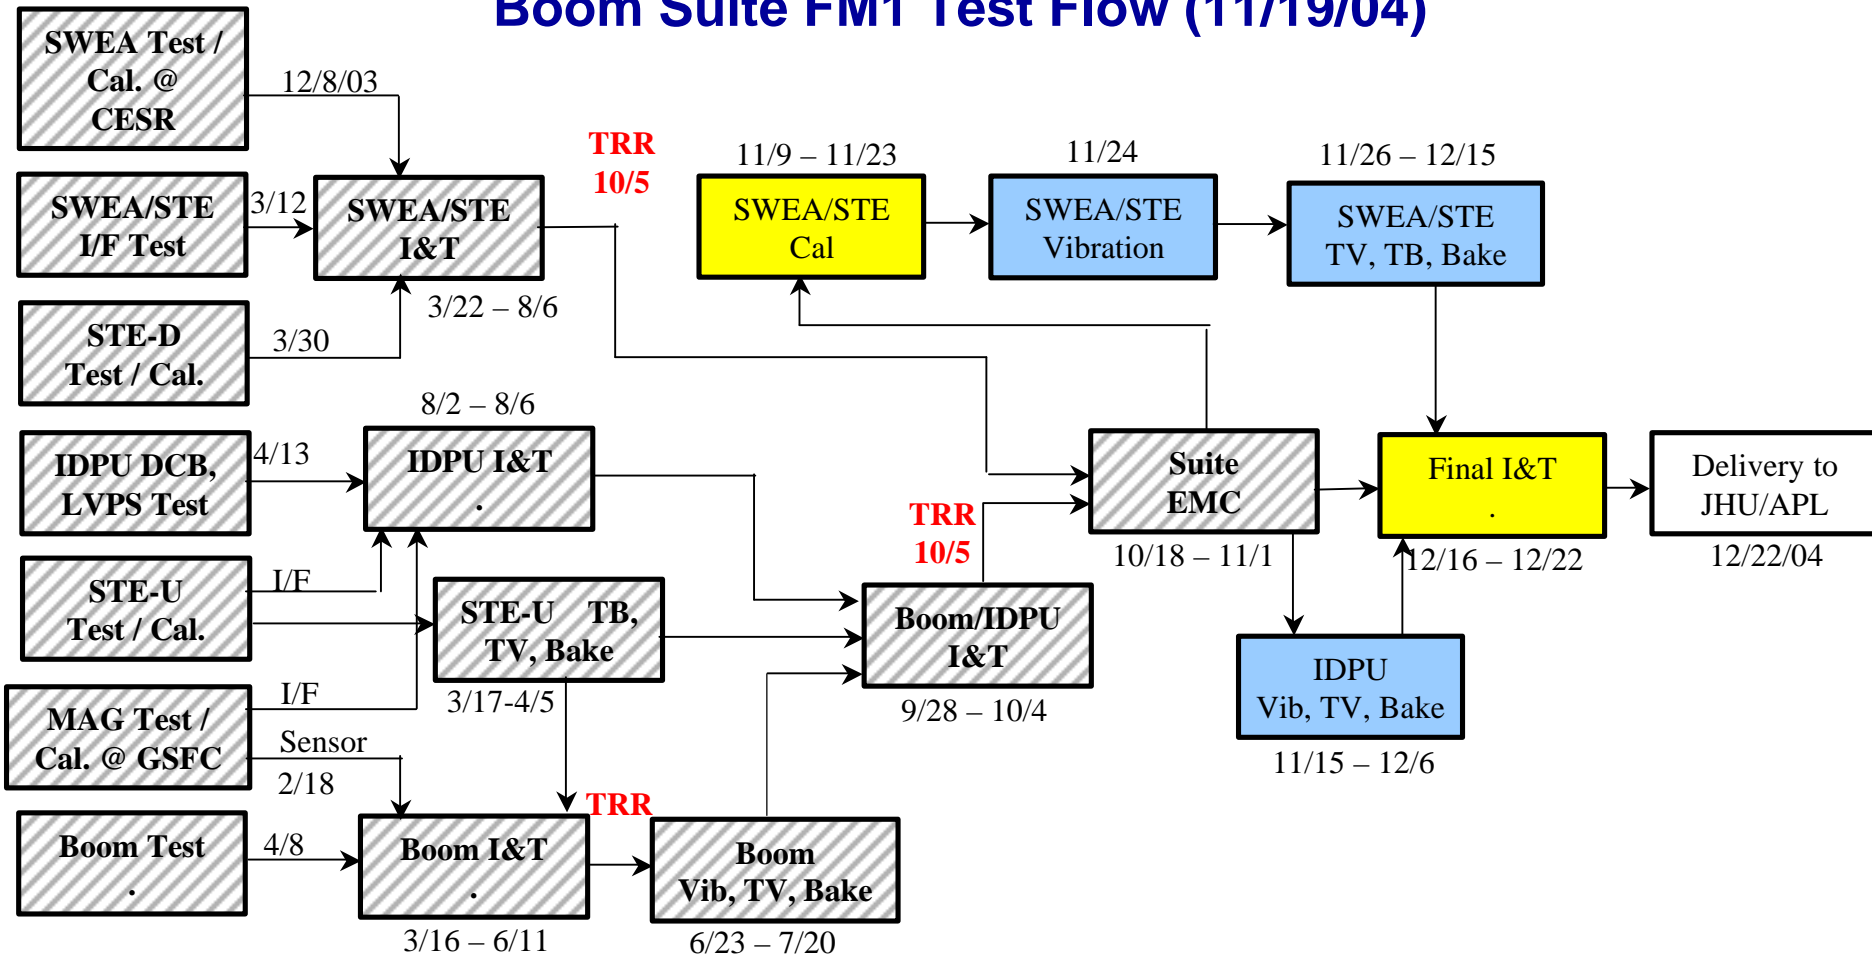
Boom Suite FM1 Test Flow (11/19/04)

SWEA Test / Cal. @ CESR

12/8/03

SWEA/STE I/F Test

3/12

SWEA/STE I&T

3/22 – 8/6

STE-D Test / Cal.

3/30

TRR 10/5

11/9 – 11/23

SWEA/STE Cal

11/24

SWEA/STE Vibration

11/26 – 12/15

SWEA/STE TV, TB, Bake

8/2 – 8/6

IDPU DCB, LVPS Test

4/13

IDPU I&T .

STE-U Test / Cal.

I/F

STE-U TB, TV, Bake

3/17-4/5

MAG Test / Cal. @ GSFC

I/F

Sensor

2/18

Boom Test .

4/8

Boom I&T .

3/16 – 6/11

TRR

Boom Vib, TV, Bake

6/23 – 7/20

TRR 10/5

Boom/IDPU I&T

9/28 – 10/4

Suite EMC

10/18 – 11/1

IDPU Vib, TV, Bake

11/15 – 12/6

Final I&T .

12/16 – 12/22

Delivery to JHU/APL

12/22/04